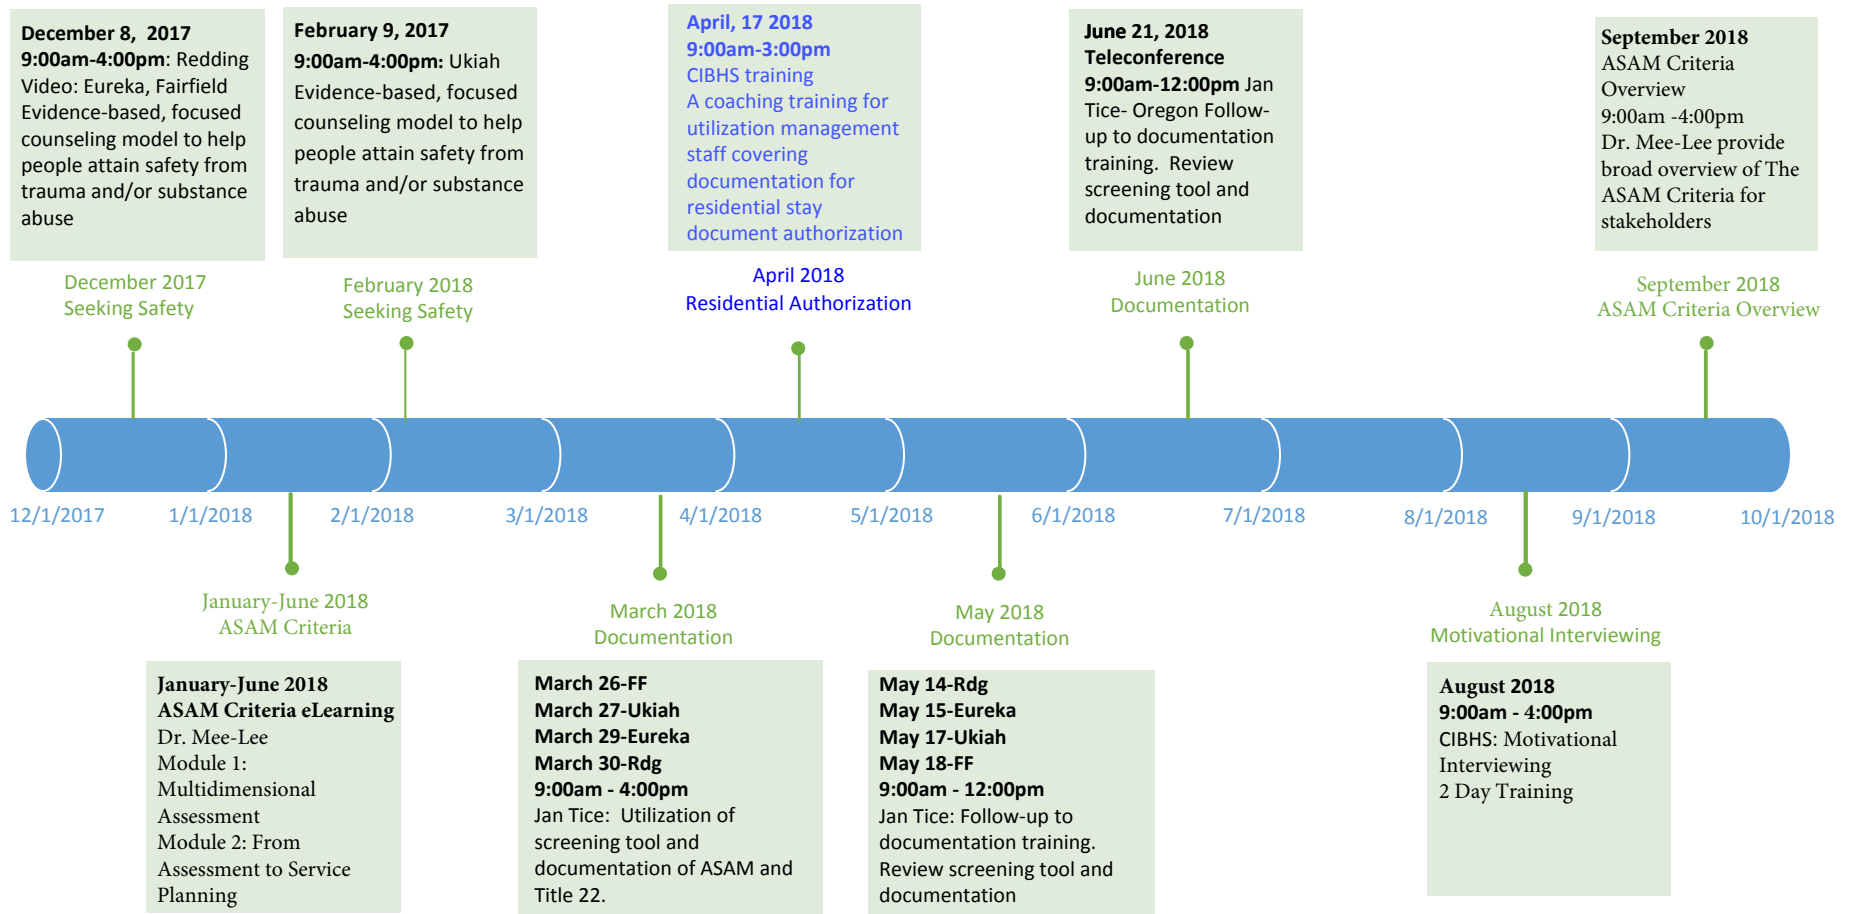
**December 8, 2017**
**9:00am-4:00pm**: Redding
Video: Eureka, Fairfield
Evidence-based, focused counseling model to help people attain safety from trauma and/or substance abuse

**February 9, 2017**
**9:00am-4:00pm:** Ukiah
Evidence-based, focused counseling model to help people attain safety from trauma and/or substance abuse

**April, 17 2018**
**9:00am-3:00pm**
CIBHS training
A coaching training for utilization management staff covering documentation for residential stay document authorization

**June 21, 2018**
**Teleconference**
**9:00am-12:00pm** Jan Tice- Oregon Follow-up to documentation training. Review screening tool and documentation

**September 2018**
ASAM Criteria Overview
9:00am -4:00pm
Dr. Mee-Lee provide broad overview of The ASAM Criteria for stakeholders

December 2017
Seeking Safety

February 2018
Seeking Safety

April 2018
Residential Authorization

June 2018
Documentation

September 2018
ASAM Criteria Overview

12/1/2017
1/1/2018
2/1/2018
3/1/2018
4/1/2018
5/1/2018
6/1/2018
7/1/2018
8/1/2018
9/1/2018
10/1/2018

January-June 2018
ASAM Criteria

March 2018
Documentation

May 2018
Documentation

August 2018
Motivational Interviewing

**January-June 2018**
**ASAM Criteria eLearning**
Dr. Mee-Lee
Module 1: Multidimensional Assessment
Module 2: From Assessment to Service Planning

**March 26-FF**
**March 27-Ukiah**
**March 29-Eureka**
**March 30-Rdg**
**9:00am - 4:00pm**
Jan Tice: Utilization of screening tool and documentation of ASAM and Title 22.

**May 14-Rdg**
**May 15-Eureka**
**May 17-Ukiah**
**May 18-FF**
**9:00am - 12:00pm**
Jan Tice: Follow-up to documentation training. Review screening tool and documentation

**August 2018**
**9:00am - 4:00pm**
CIBHS: Motivational Interviewing
2 Day Training